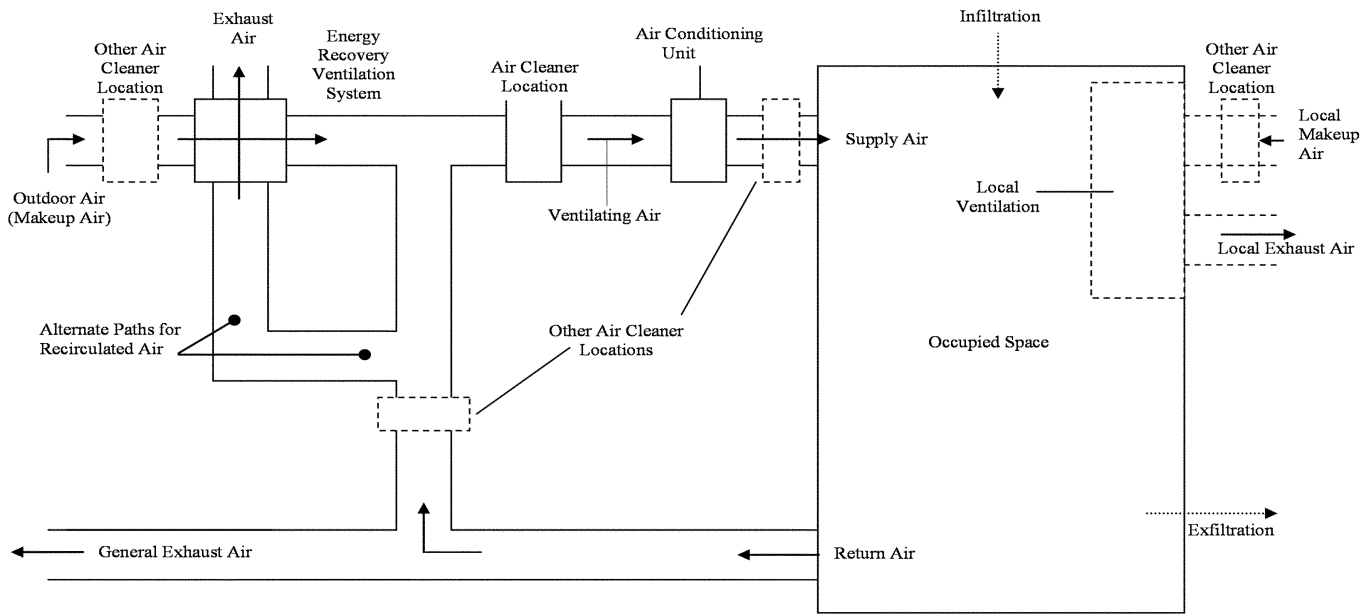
Exhaust Air

Other Air Cleaner Location

Energy Recovery Ventilation System

Air Cleaner Location

Air Conditioning Unit

Infiltration

Other Air Cleaner Location

Local Makeup Air

Supply Air

Outdoor Air (Makeup Air)

Ventilating Air

Local Ventilation

Local Exhaust Air

Alternate Paths for Recirculated Air

Other Air Cleaner Locations

Occupied Space

Exfiltration

General Exhaust Air

Return Air